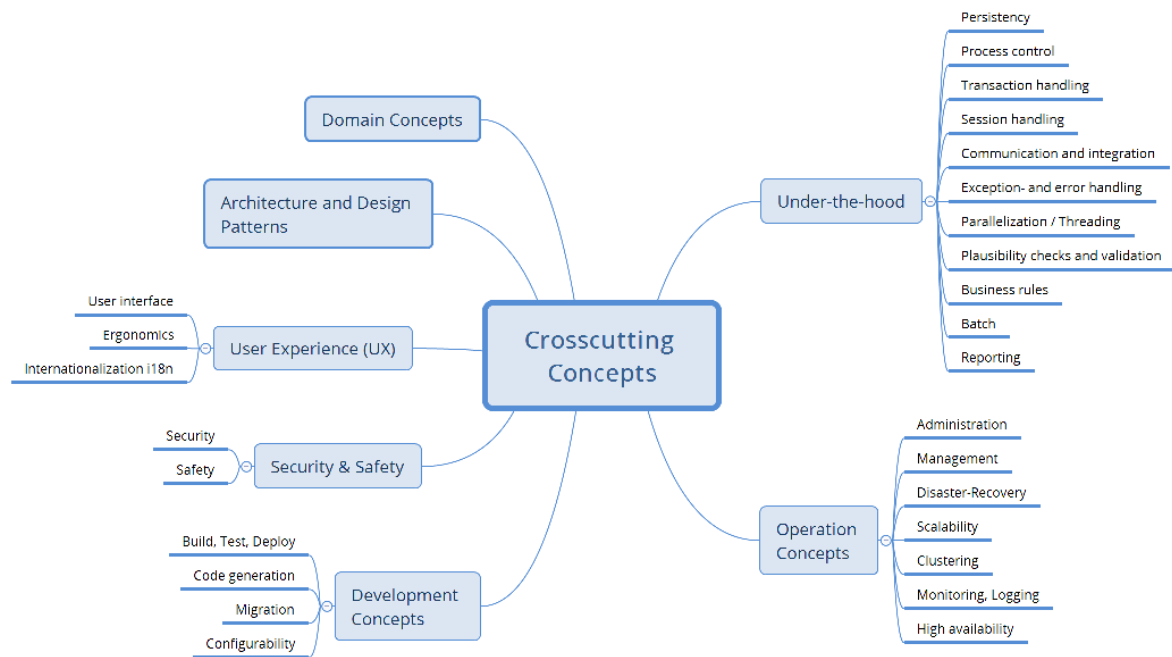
Crosscutting Concepts

Domain Concepts

Architecture and Design Patterns

User Experience (UX)
User interface
Ergonomics
Internationalization i18n

Security & Safety
Security
Safety

Development Concepts
Build, Test, Deploy
Code generation
Migration
Configurability

Under-the-hood
Persistency
Process control
Transaction handling
Session handling
Communication and integration
Exception- and error handling
Parallelization / Threading
Plausibility checks and validation
Business rules
Batch
Reporting

Operation Concepts
Administration
Management
Disaster-Recovery
Scalability
Clustering
Monitoring, Logging
High availability